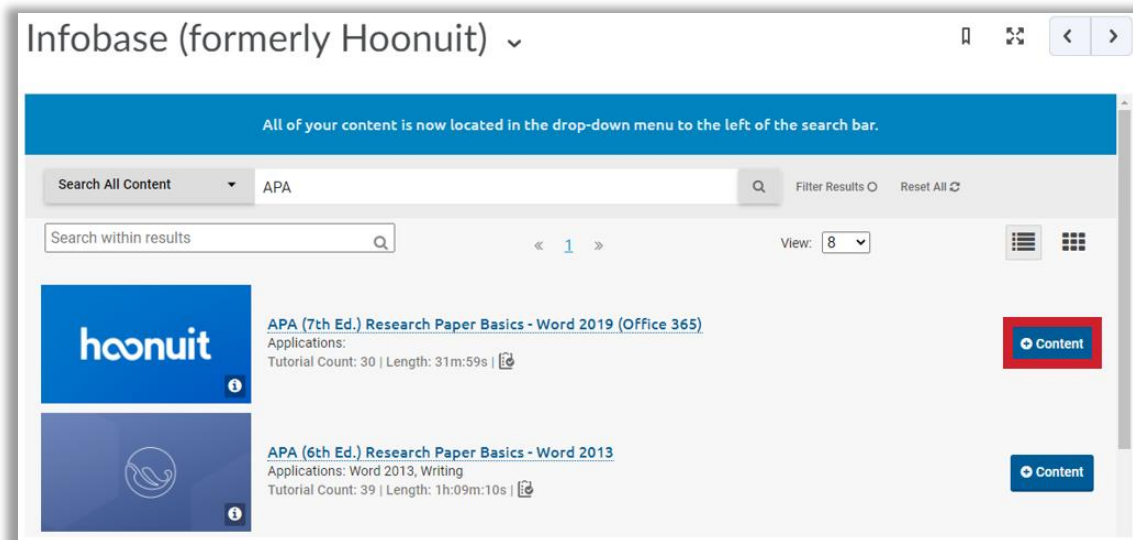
Infobase (formerly Hoonuit)

All of your content is now located in the drop-down menu to the left of the search bar.

Search All Content

APA

Filter Results

Reset All

Search within results

« 1 »

View: 8

hoonuit

APA (7th Ed.) Research Paper Basics - Word 2019 (Office 365)
Applications:
Tutorial Count: 30 | Length: 31m:59s |

Content

APA (6th Ed.) Research Paper Basics - Word 2013
Applications: Word 2013, Writing
Tutorial Count: 39 | Length: 1h:09m:10s |

Content